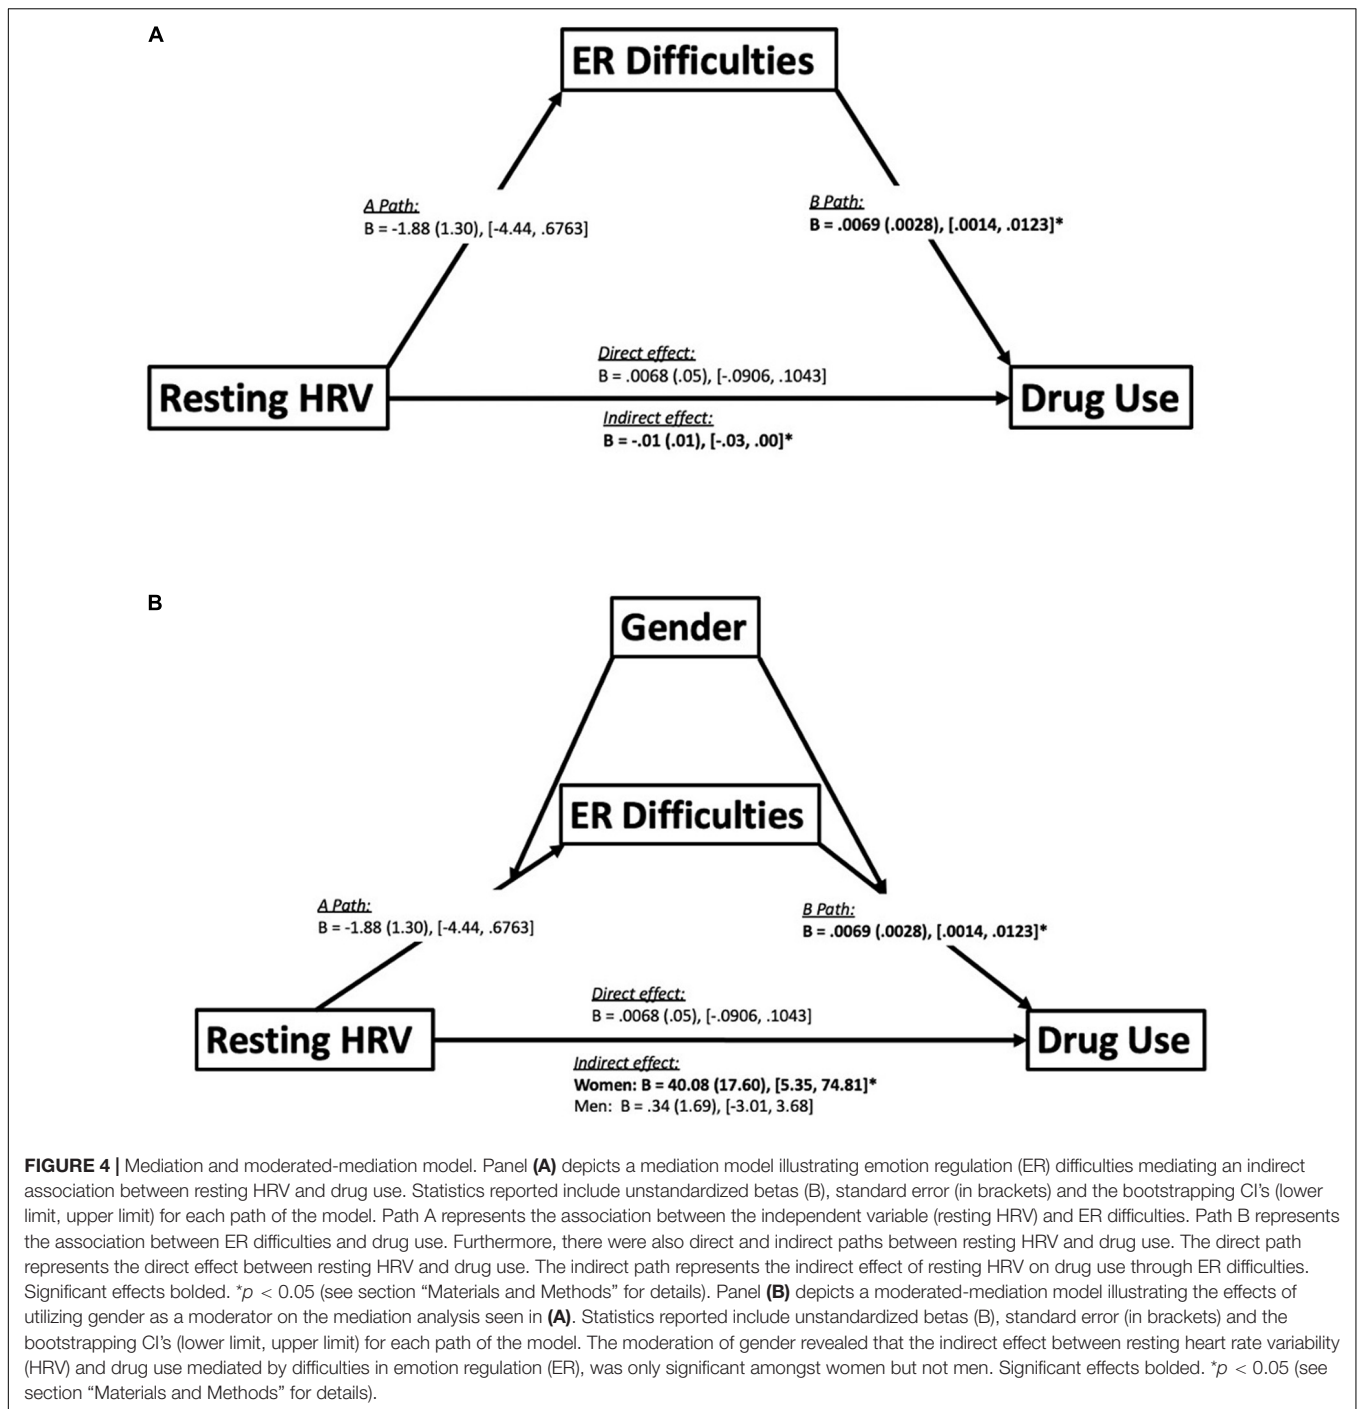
A

ER Difficulties

A Path:
B = -1.88 (1.30), [-4.44, .6763]

B Path:
B = .0069 (.0028), [.0014, .0123]*

Direct effect:
B = .0068 (.05), [-.0906, .1043]

Resting HRV

Drug Use

Indirect effect:
B = -.01 (.01), [-.03, .00]*

B

Gender

ER Difficulties

A Path:
B = -1.88 (1.30), [-4.44, .6763]

B Path:
B = .0069 (.0028), [.0014, .0123]*

Direct effect:
B = .0068 (.05), [-.0906, .1043]

Resting HRV

Drug Use

Indirect effect:
Women: B = 40.08 (17.60), [5.35, 74.81]*
Men: B = .34 (1.69), [-3.01, 3.68]

FIGURE 4 | Mediation and moderated-mediation model. Panel (A) depicts a mediation model illustrating emotion regulation (ER) difficulties mediating an indirect association between resting HRV and drug use. Statistics reported include unstandardized betas (B), standard error (in brackets) and the bootstrapping CI's (lower limit, upper limit) for each path of the model. Path A represents the association between the independent variable (resting HRV) and ER difficulties. Path B represents the association between ER difficulties and drug use. Furthermore, there were also direct and indirect paths between resting HRV and drug use. The direct path represents the direct effect between resting HRV and drug use. The indirect path represents the indirect effect of resting HRV on drug use through ER difficulties. Significant effects bolded. $^*p < 0.05$ (see section "Materials and Methods" for details). Panel (B) depicts a moderated-mediation model illustrating the effects of utilizing gender as a moderator on the mediation analysis seen in (A). Statistics reported include unstandardized betas (B), standard error (in brackets) and the bootstrapping CI's (lower limit, upper limit) for each path of the model. The moderation of gender revealed that the indirect effect between resting heart rate variability (HRV) and drug use mediated by difficulties in emotion regulation (ER), was only significant amongst women but not men. Significant effects bolded. $^*p < 0.05$ (see section "Materials and Methods" for details).